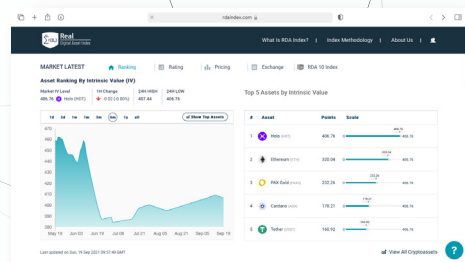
rdaindex.com

Real Digital Asset Index

What is RDA Index? | Index Methodology | About Us |

MARKET LATEST

Ranking | Rating | Pricing | Exchange | RDA 10 Index

Asset Ranking By Intrinsic Value (IV)

Market IV Level
406.76 Holo (HOT)

1H Change
-0.02 (-0.00%)

24H HIGH
407.44

24H LOW
406.76

1d 1w 1m 3m 6m 1y All

Show Top Assets

460
440
420
400
380
360
340
320
300
280
260

May 19 Jun 02 Jun 19 Jul 02 Jul 21 Aug 02 Aug 21 Sep 02 Sep 19

Last updated on Sun, 19 Sep 2021 09:57:49 GMT

Top 5 Assets by Intrinsic Value

| # | Asset | Points | Scale |
|---|---|---|---|
| 1 | Holo (HOT) | 406.76 | 406.76 |
| 2 | Ethereum (ETH) | 320.06 | 406.76 |
| 3 | PAX Gold (PAXG) | 232.26 | 406.76 |
| 4 | Cardano (ADA) | 178.21 | 406.76 |
| 5 | Tether (USDT) | 160.92 | 406.76 |

View All Cryptoassets

?